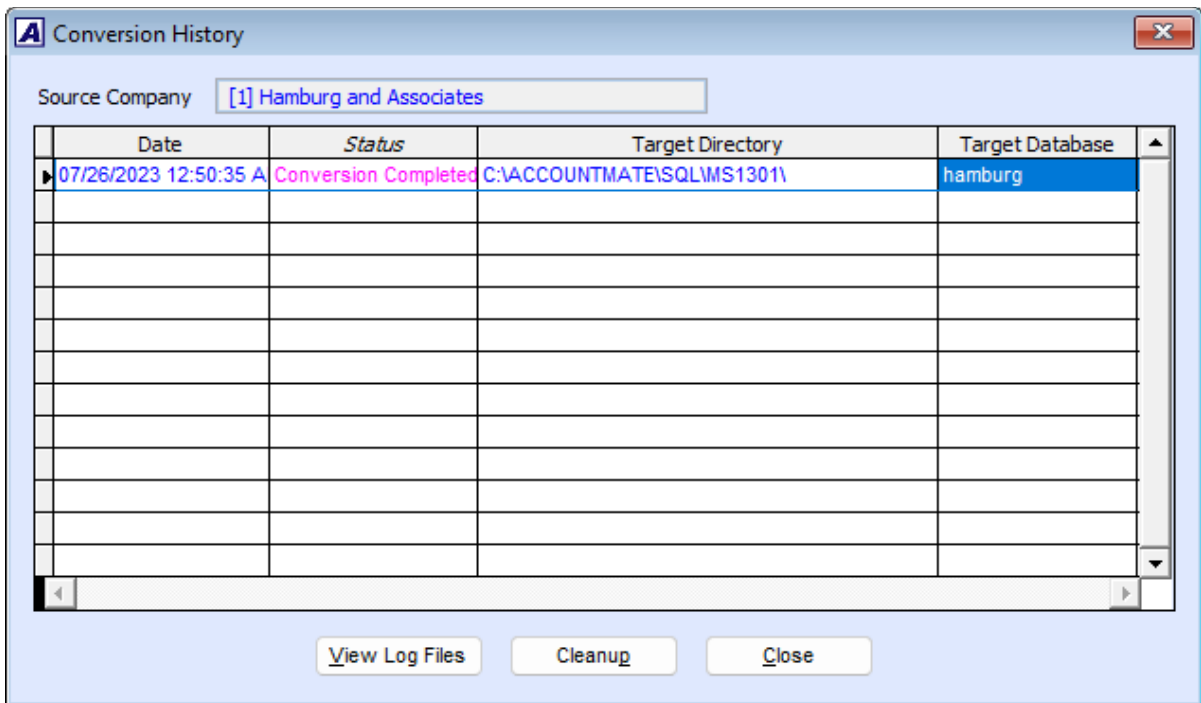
A Conversion History

Source Company [1] Hamburg and Associates

| Date | Status | Target Directory | Target Database |
|---|---|---|---|
| 07/26/2023 12:50:35 A | Conversion Completed | C:\ACCOUNTMATE\SQL\MS1301\ | hamburg |

View Log Files Cleanup Close